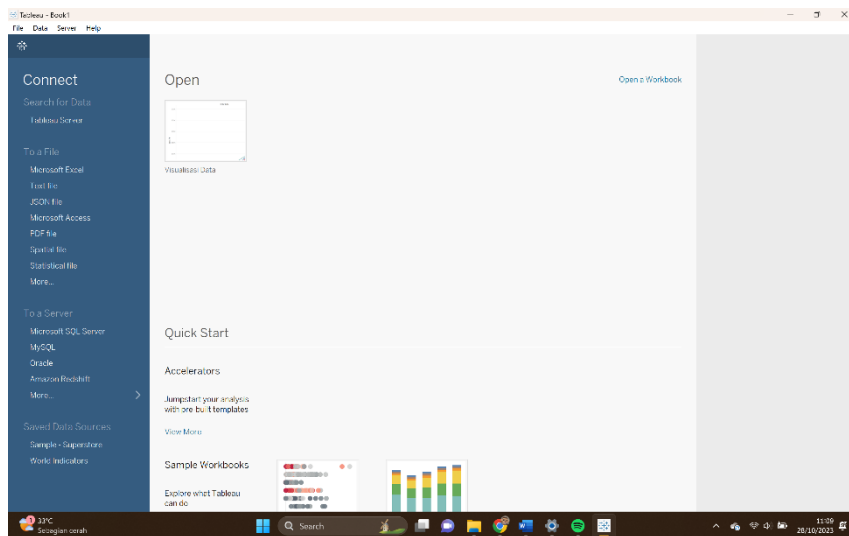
Tableau - Book1
File Data Server Help

Connect
Search for Data
Tableau Server

To a File
Microsoft Excel
Text file
JSON file
Microsoft Access
PDF file
Spatial file
Statistical file
More...

To a Server
Microsoft SQL Server
MySQL
Oracle
Amazon Redshift
More...

Saved Data Sources
Sample - Superstore
World Indicators

Open
Open a Workbook
Visualises Data

Quick Start

Accelerators
Jumpstart your analysis with pre built templates
View More

Sample Workbooks
Explore what Tableau can do

33°C
Sebagian cerah
Search
11:09
28/10/2023